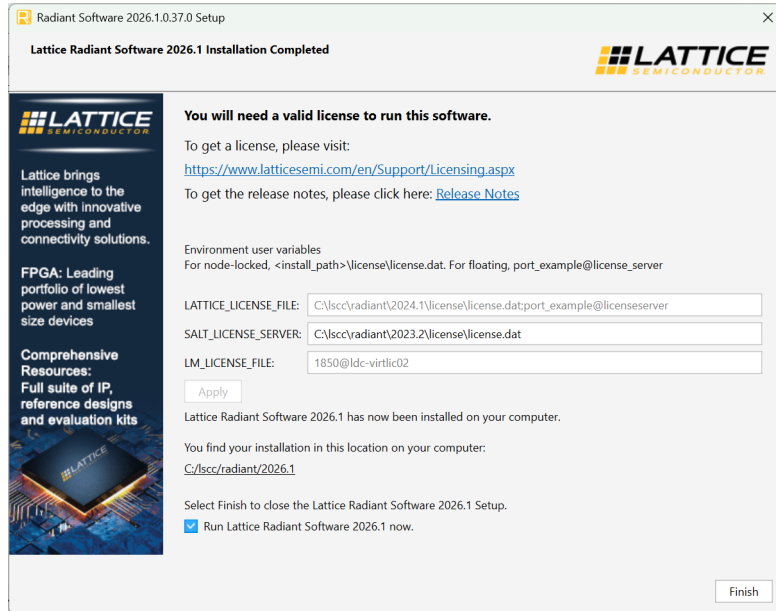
Radiant Software 2026.1.0.37.0 Setup

Lattice Radiant Software 2026.1 Installation Completed

LATTICE SEMICONDUCTOR

LATTICE SEMICONDUCTOR

Lattice brings intelligence to the edge with innovative processing and connectivity solutions.

FPGA: Leading portfolio of lowest power and smallest size devices

Comprehensive Resources: Full suite of IP, reference designs and evaluation kits

LATTICE

You will need a valid license to run this software.

To get a license, please visit:

https://www.latticesemi.com/en/Support/Licensing.aspx

To get the release notes, please click here: Release Notes

Environment user variables
For node-locked, <install_path>\license\license.dat. For floating, port_example@license_server

LATTICE_LICENSE_FILE: C:\lscc\radiant\2024.1\license\license.dat;port_example@licenseserver

SALT_LICENSE_SERVER: C:\lscc\radiant\2023.2\license\license.dat

LM_LICENSE_FILE: 1850@ldc-virtlic02

Apply

Lattice Radiant Software 2026.1 has now been installed on your computer.

You find your installation in this location on your computer:

C:/lscc/radiant/2026.1

Select Finish to close the Lattice Radiant Software 2026.1 Setup.

Run Lattice Radiant Software 2026.1 now.

Finish